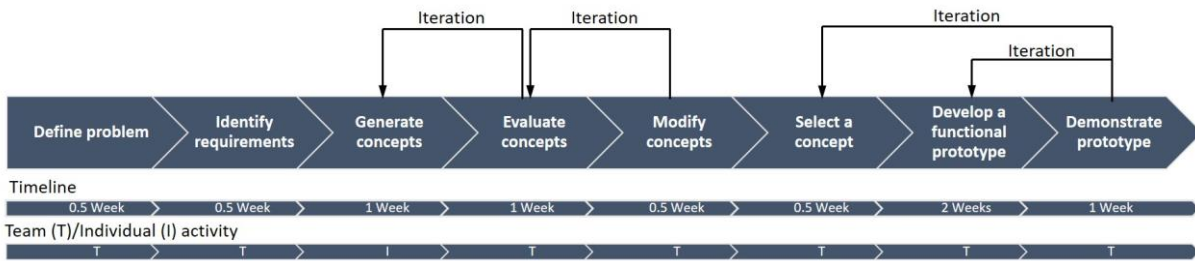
Iteration
Iteration
Iteration
Iteration

Define problem
Identify requirements
Generate concepts
Evaluate concepts
Modify concepts
Select a concept
Develop a functional prototype
Demonstrate prototype

Timeline

0.5 Week
0.5 Week
1 Week
1 Week
0.5 Week
0.5 Week
2 Weeks
1 Week

Team (T)/Individual (I) activity

T
T
I
T
T
T
T
T